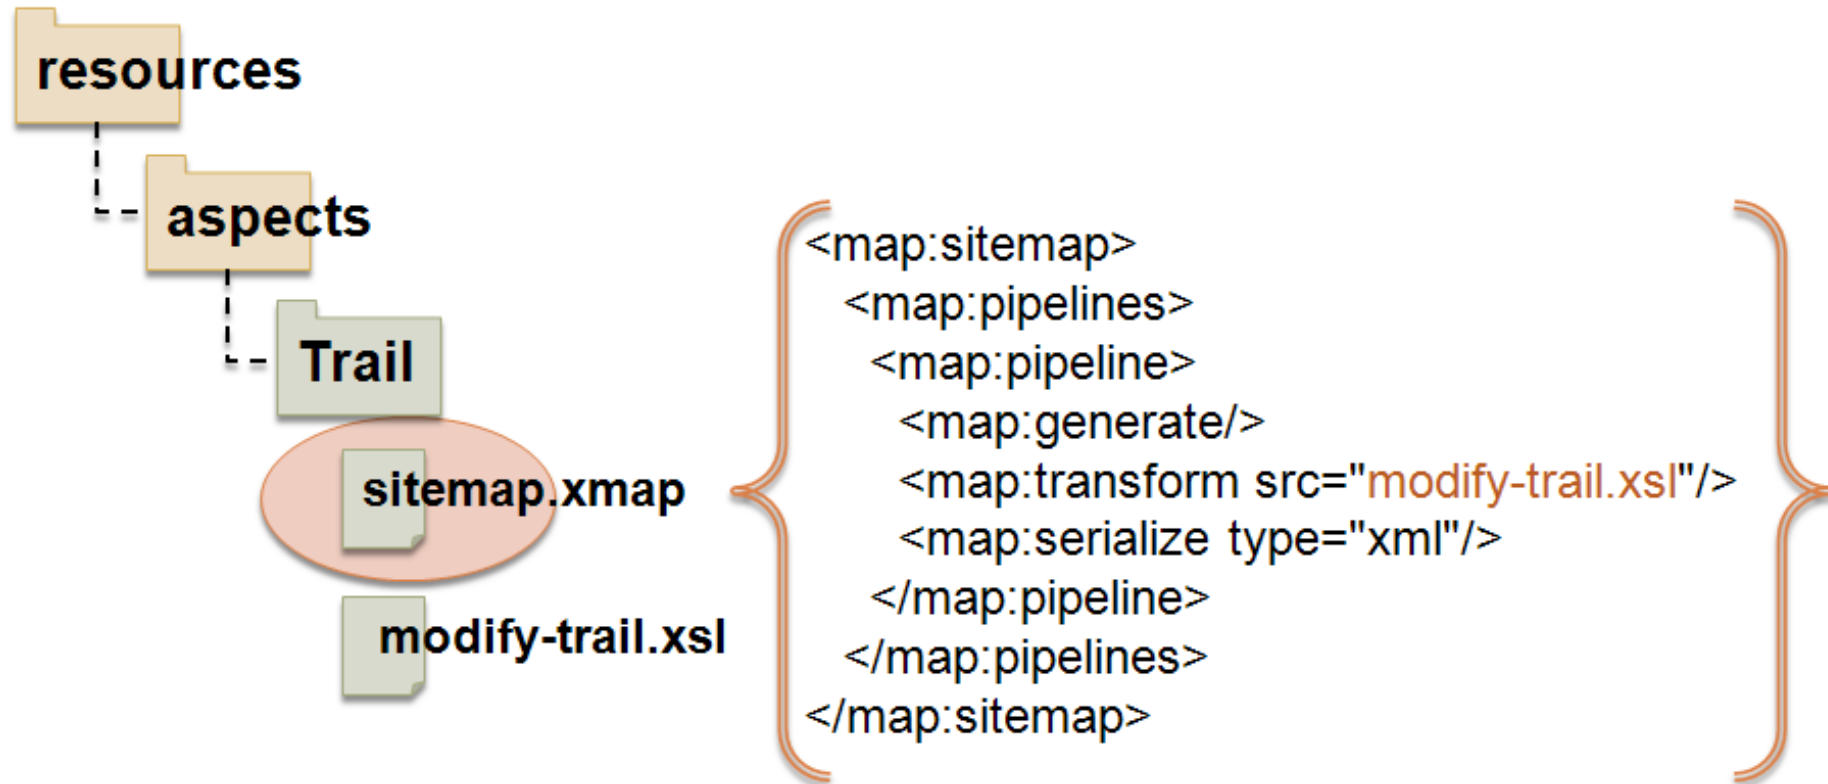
resources

aspects

Trail

sitemap.xmap

modify-trail.xsl

<map:sitemap>
<map:pipelines>
<map:pipeline>
<map:generate/>
<map:transform src="modify-trail.xsl"/>
<map:serialize type="xml"/>
</map:pipeline>
</map:pipelines>
</map:sitemap>